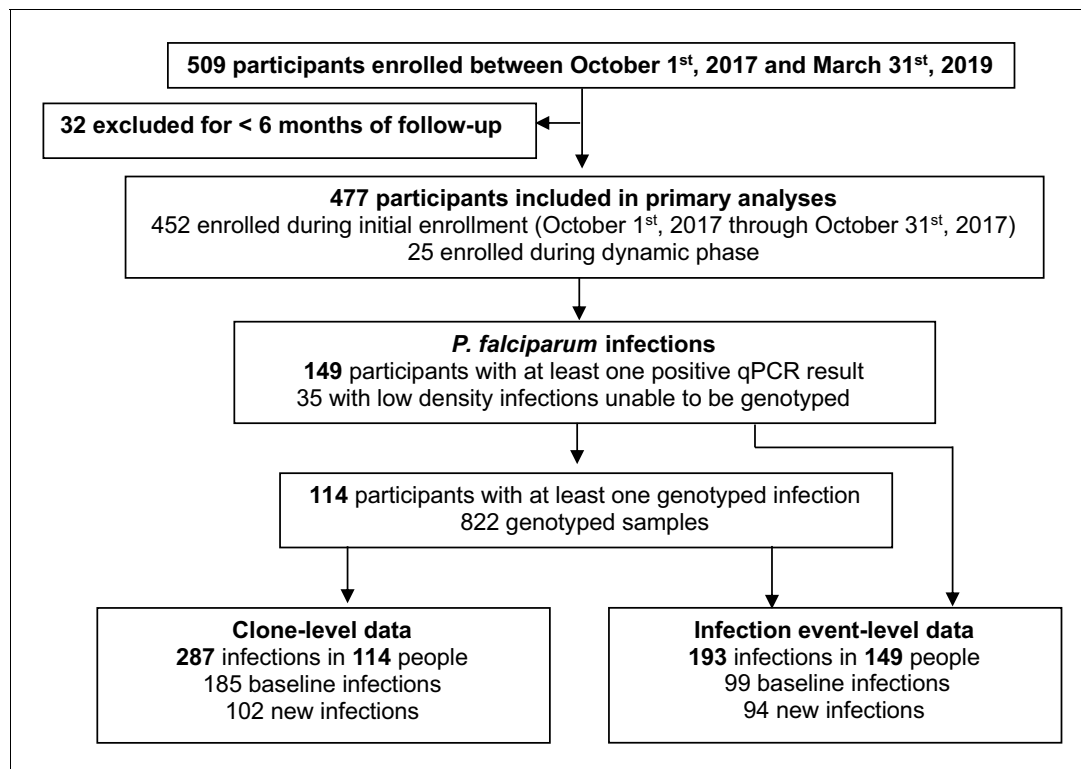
509 participants enrolled between October 1$^{st}$, 2017 and March 31$^{st}$, 2019

32 excluded for < 6 months of follow-up

477 participants included in primary analyses
452 enrolled during initial enrollment (October 1$^{st}$, 2017 through October 31$^{st}$, 2017)
25 enrolled during dynamic phase

*P. falciparum* infections
**149** participants with at least one positive qPCR result
35 with low density infections unable to be genotyped

**114** participants with at least one genotyped infection
822 genotyped samples

Clone-level data
**287** infections in **114** people
185 baseline infections
102 new infections

Infection event-level data
**193** infections in **149** people
99 baseline infections
94 new infections